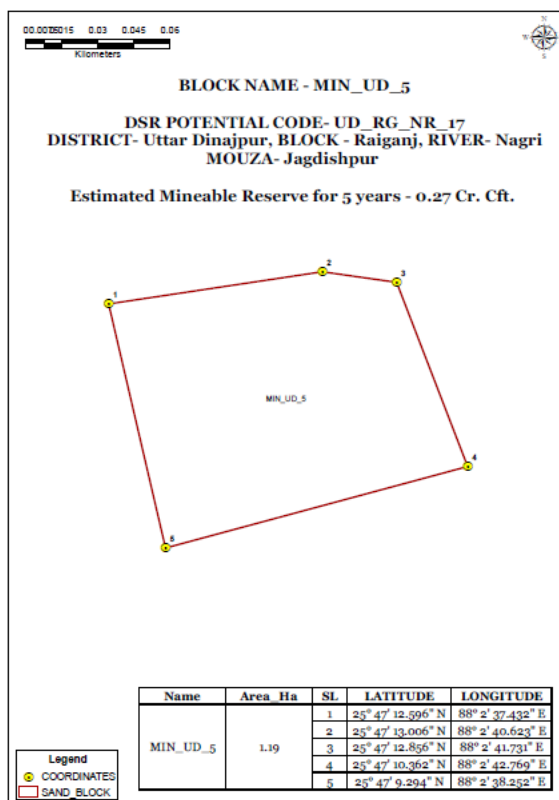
0 0.0075 0.015 0.03 0.045 0.06
Kilometers

N
W E
S

BLOCK NAME - MIN_UD_5

DSR POTENTIAL CODE- UD_RG_NR_17
DISTRICT- Uttar Dinajpur, BLOCK - Raiganj, RIVER- Nagri
MOUZA- Jagdishpur

Estimated Mineable Reserve for 5 years - 0.27 Cr. Cft.

1
2
3
MIN_UD_5
4
5

| Name | Area_Ha | SL | LATITUDE | LONGITUDE |
|---|---|---|---|---|
| MIN_UD_5 | 1.19 | 1 | 25° 47' 12.596" N | 88° 2' 37.432" E |
| | | 2 | 25° 47' 13.006" N | 88° 2' 40.623" E |
| | | 3 | 25° 47' 12.856" N | 88° 2' 41.731" E |
| | | 4 | 25° 47' 10.362" N | 88° 2' 42.769" E |
| | | 5 | 25° 47' 9.294" N | 88° 2' 38.252" E |

Legend
COORDINATES
SAND_BLOCK